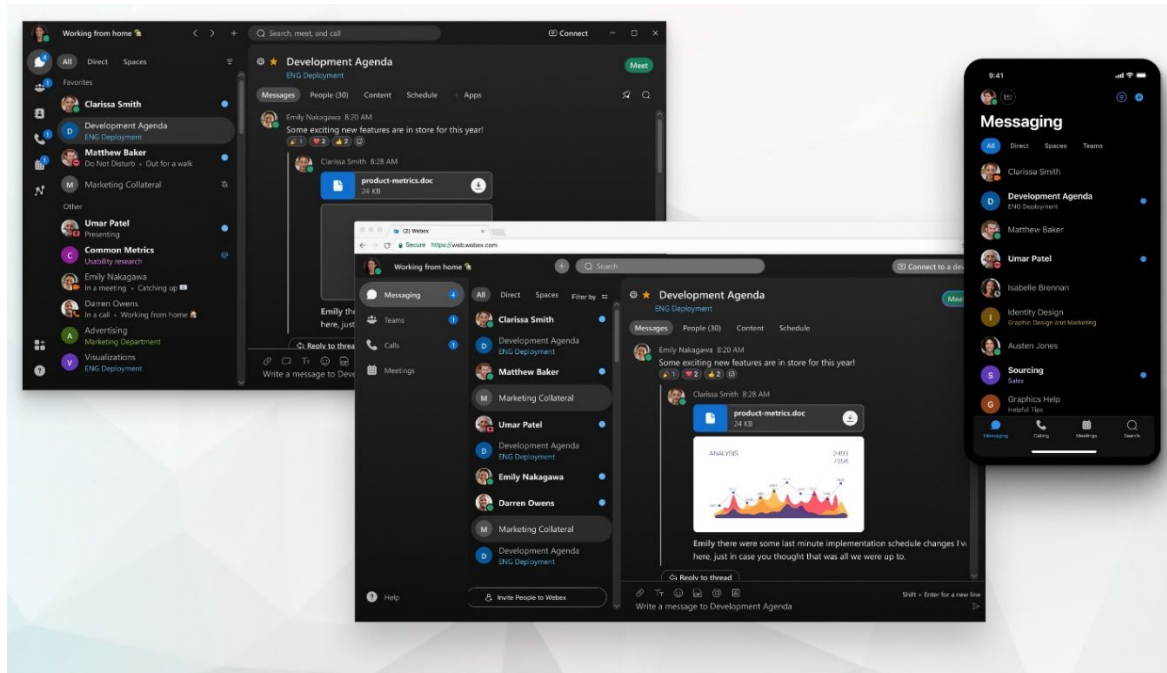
Working from home
Search, meet, and call
Connect
All Direct Spaces
Favorites
Clarissa Smith
Development Agenda
ENG Deployment
Matthew Baker
Do Not Disturb · Out for a walk
Marketing Collateral
Other
Umar Patel
Presenting
Common Metrics
Usability research
Emily Nakagawa
In a meeting · Catching up
Darren Owens
In a call · Working from home
Advertising
Marketing Department
Visualizations
ENG Deployment

Development Agenda
ENG Deployment
Meet
Messages People (30) Content Schedule Apps
Emily Nakagawa 8:20 AM
Some exciting new features are in store for this year!
Clarissa Smith 8:28 AM
product-metrics.doc
24 KB
Emily th
here, just
Reply to thread
Write a message to Deve

(2) Webex
Secure https://web.webex.com
Working from home
Search
Connect to a de
Messaging 4
Teams 1
Calls 1
Meetings
Help
All Direct Spaces Filter by
Clarissa Smith
Development Agenda
ENG Deployment
Matthew Baker
Marketing Collateral
Umar Patel
Development Agenda
ENG Deployment
Emily Nakagawa
Darren Owens
Marketing Collateral
Development Agenda
ENG Deployment
Invite People to Webex
Development Agenda
ENG Deployment
Mee
Messages People (30) Content Schedule
Emily Nakagawa 8:20 AM
Some exciting new features are in store for this year!
1 2 2
Clarissa Smith 8:28 AM
product-metrics.doc
24 KB
ANALYSIS
Emily there were some last minute implementation schedule changes I'v here, just in case you thought that was all we were up to.
Reply to thread
Shift + Enter for a new line
Write a message to Development Agenda

9:41
Messaging
All Direct Spaces Teams
Clarissa Smith
Development Agenda
ENG Deployment
Matthew Baker
Umar Patel
Isabelle Brennan
Identity Design
Graphic Design and Marketing
Austen Jones
Sourcing
Sales
Graphics Help
Helpful Tips
Messaging Calling Meetings Search